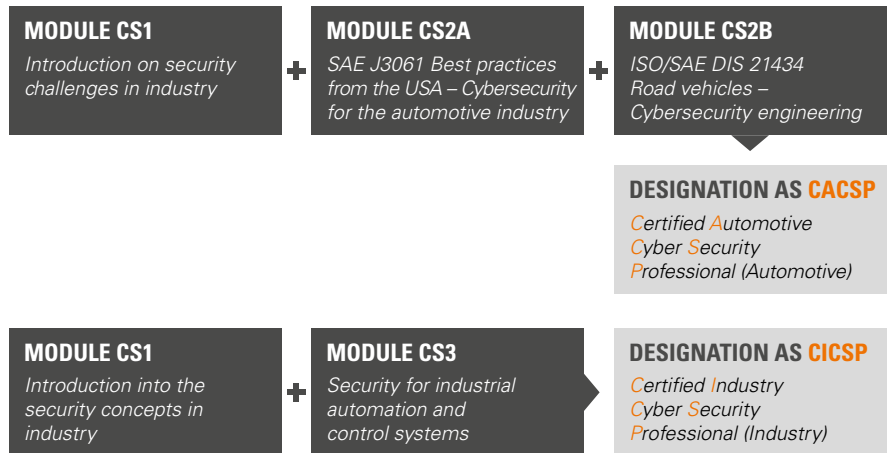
MODULE CS1
Introduction on security challenges in industry

+

MODULE CS2A
SAE J3061 Best practices from the USA – Cybersecurity for the automotive industry

+

MODULE CS2B
ISO/SAE DIS 21434 Road vehicles – Cybersecurity engineering

DESIGNATION AS CACSP
Certified Automotive Cyber Security Professional (Automotive)

MODULE CS1
Introduction into the security concepts in industry

+

MODULE CS3
Security for industrial automation and control systems

DESIGNATION AS CICSP
Certified Industry Cyber Security Professional (Industry)